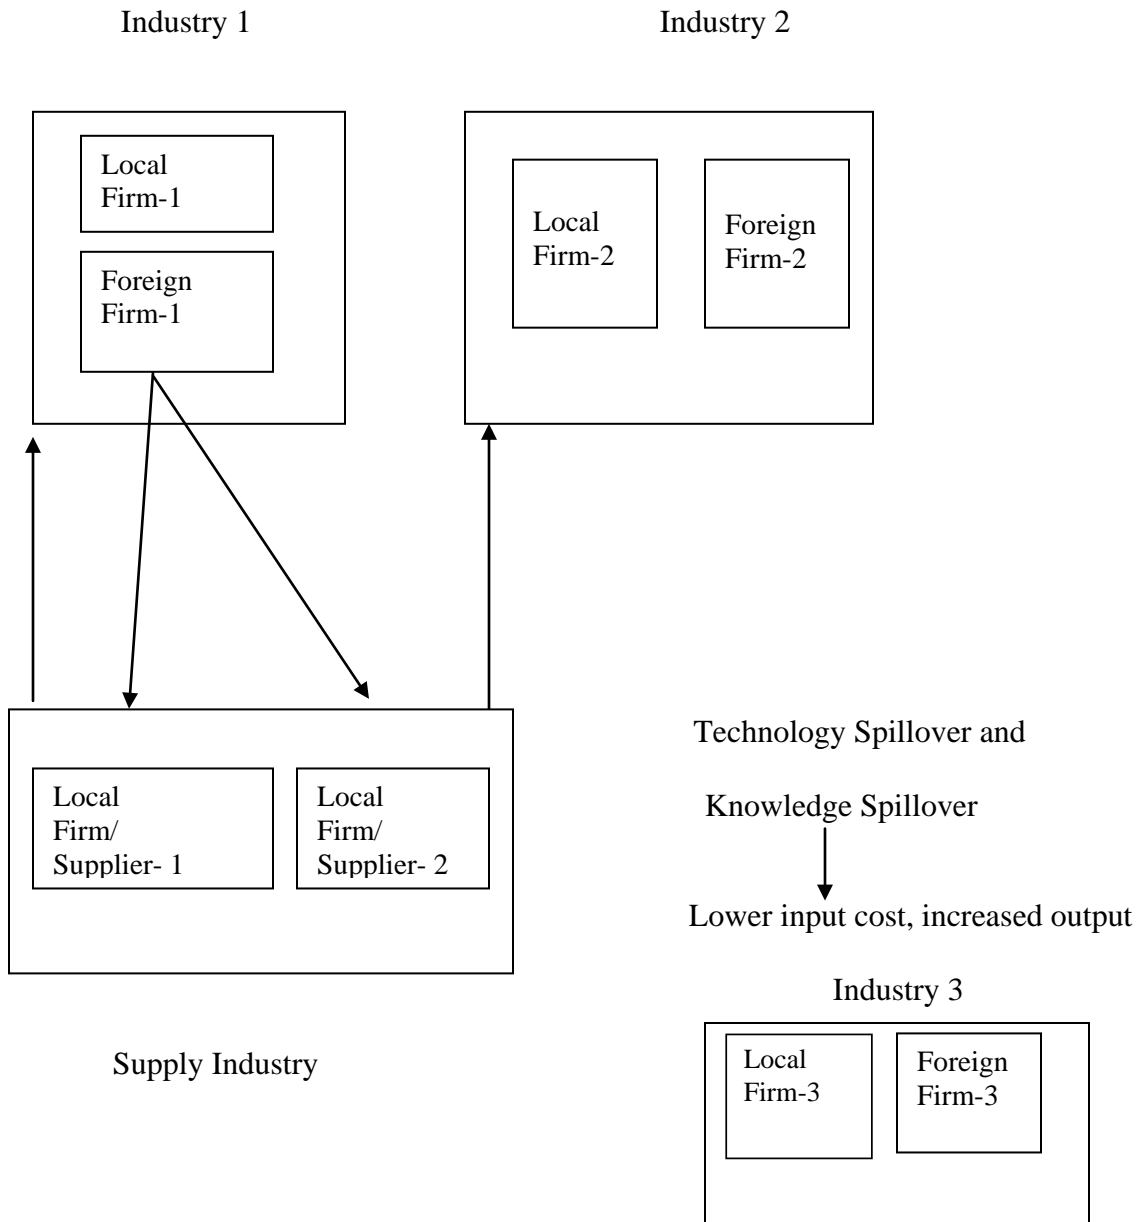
Industry 1

Industry 2

Local Firm-1

Foreign Firm-1

Local Firm-2

Foreign Firm-2

Local Firm/ Supplier- 1

Local Firm/ Supplier- 2

Supply Industry

Technology Spillover and

Knowledge Spillover

Lower input cost, increased output

Industry 3

Local Firm-3

Foreign Firm-3